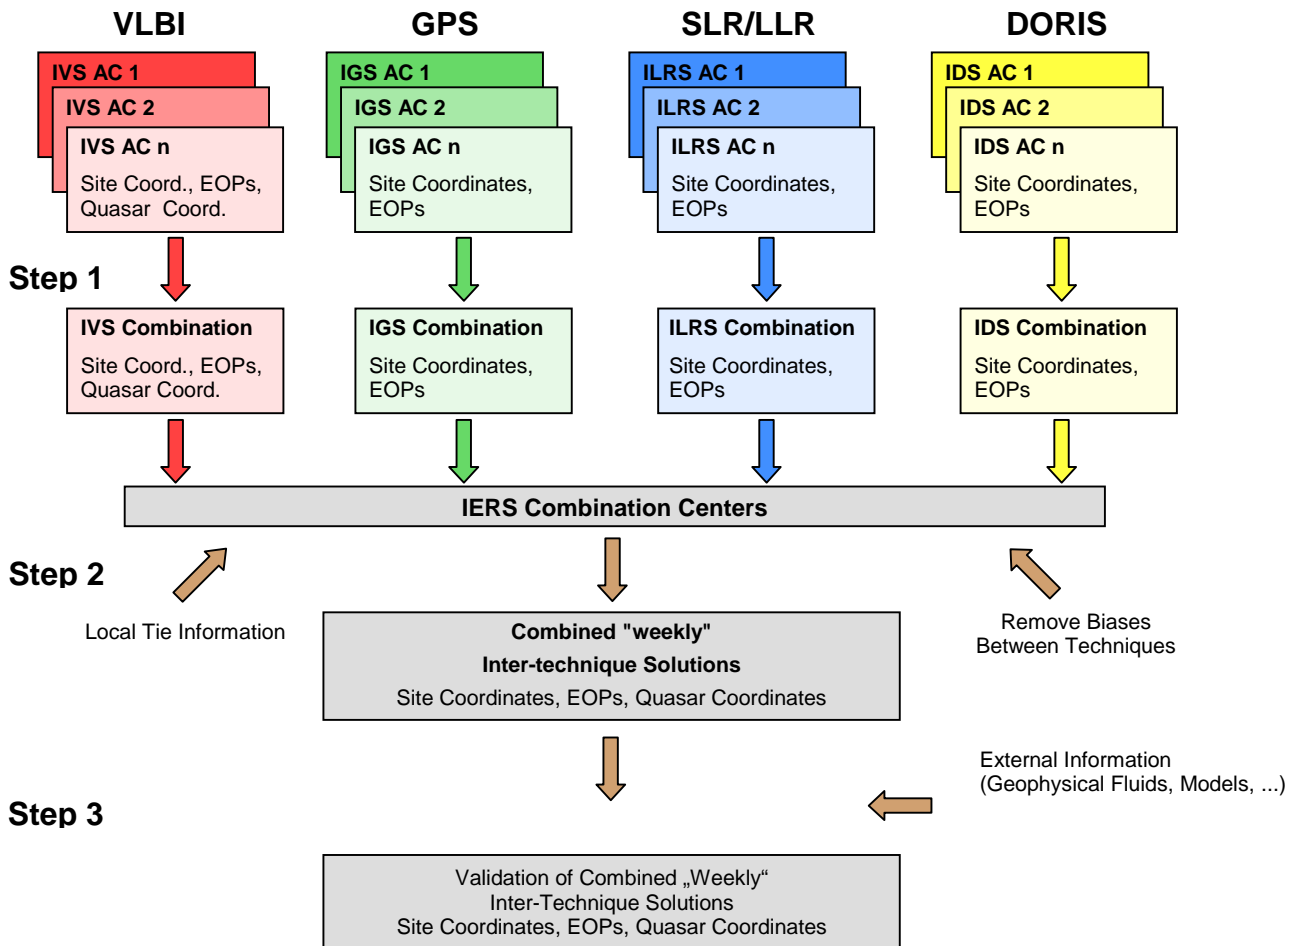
VLBI

IVS AC 1

IVS AC 2

IVS AC n

Site Coord., EOPs, Quasar Coord.

GPS

IGS AC 1

IGS AC 2

IGS AC n

Site Coordinates, EOPs

SLR/LLR

ILRS AC 1

ILRS AC 2

ILRS AC n

Site Coordinates, EOPs

DORIS

IDS AC 1

IDS AC 2

IDS AC n

Site Coordinates, EOPs

Step 1

IVS Combination

Site Coord., EOPs, Quasar Coord.

IGS Combination

Site Coordinates, EOPs

ILRS Combination

Site Coordinates, EOPs

IDS Combination

Site Coordinates, EOPs

IERS Combination Centers

Step 2

Local Tie Information

Combined "weekly"

Inter-technique Solutions

Site Coordinates, EOPs, Quasar Coordinates

Remove Biases Between Techniques

External Information (Geophysical Fluids, Models, ...)

Step 3

Validation of Combined „Weekly" Inter-Technique Solutions Site Coordinates, EOPs, Quasar Coordinates